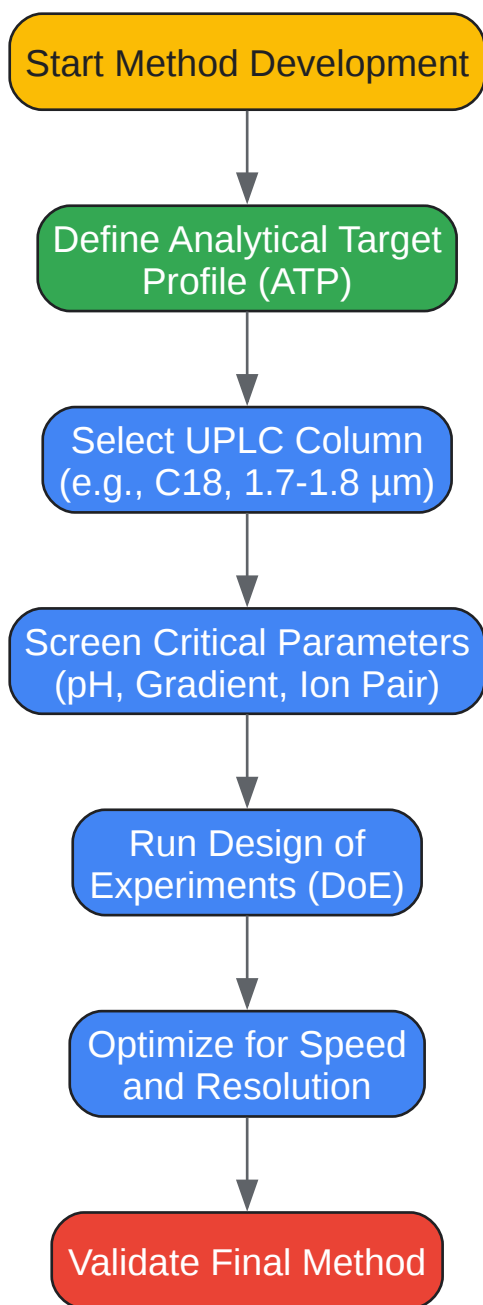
Start Method Development

Define Analytical Target Profile (ATP)

Select UPLC Column (e.g., C18, 1.7-1.8 µm)

Screen Critical Parameters (pH, Gradient, Ion Pair)

Run Design of Experiments (DoE)

Optimize for Speed and Resolution

Validate Final Method